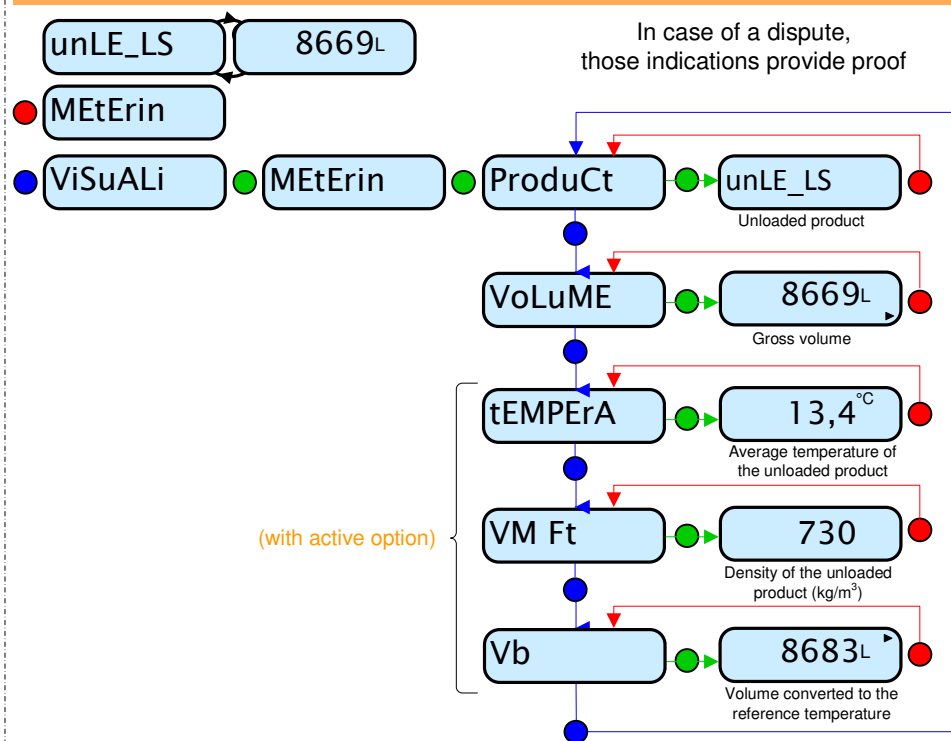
unLE_LS

8669L

In case of a dispute, those indications provide proof

MEtErin

ViSuALi

MEtErin

ProduCt

unLE_LS

Unloaded product

VoLuME

8669L

Gross volume

tEMPErA

13,4°C

Average temperature of the unloaded product

(with active option)

VM Ft

730

Density of the unloaded product (kg/m$^3$)

Vb

8683L

Volume converted to the reference temperature